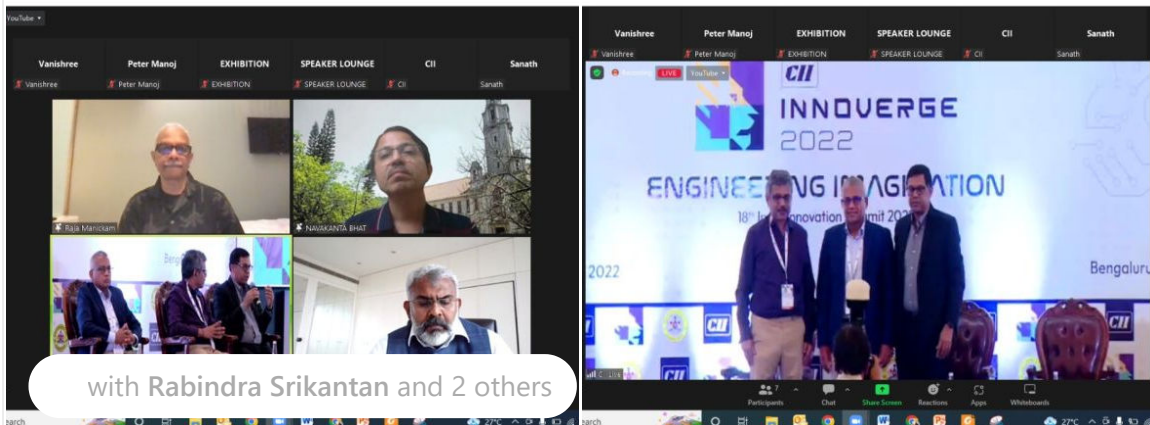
YouTube

Vanishree | Peter Manoj | EXHIBITION | SPEAKER LOUNGE | CII | Sanath

Vanishree | Peter Manoj | EXHIBITION | SPEAKER LOUNGE | CII | Sanath

Raja Manickam

NAVAKANTA BHAT

Bengalu

with Rabindra Srikantan and 2 others

earch

27°C

Vanishree | Peter Manoj | EXHIBITION | SPEAKER LOUNGE | CII | Sanath

Vanishree | Peter Manoj | EXHIBITION | SPEAKER LOUNGE | CII | Sanath

LIVE YouTube

CII

INNOVERGE

2022

ENGINEE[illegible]NG IMAG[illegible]ATION

18th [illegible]nnovation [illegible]mit 20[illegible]

2022

Bengaluru

CII

CII

CII

Live

Participants 7 | Chat | Share Screen | Reactions | Apps | Whiteboards

earch

27°C